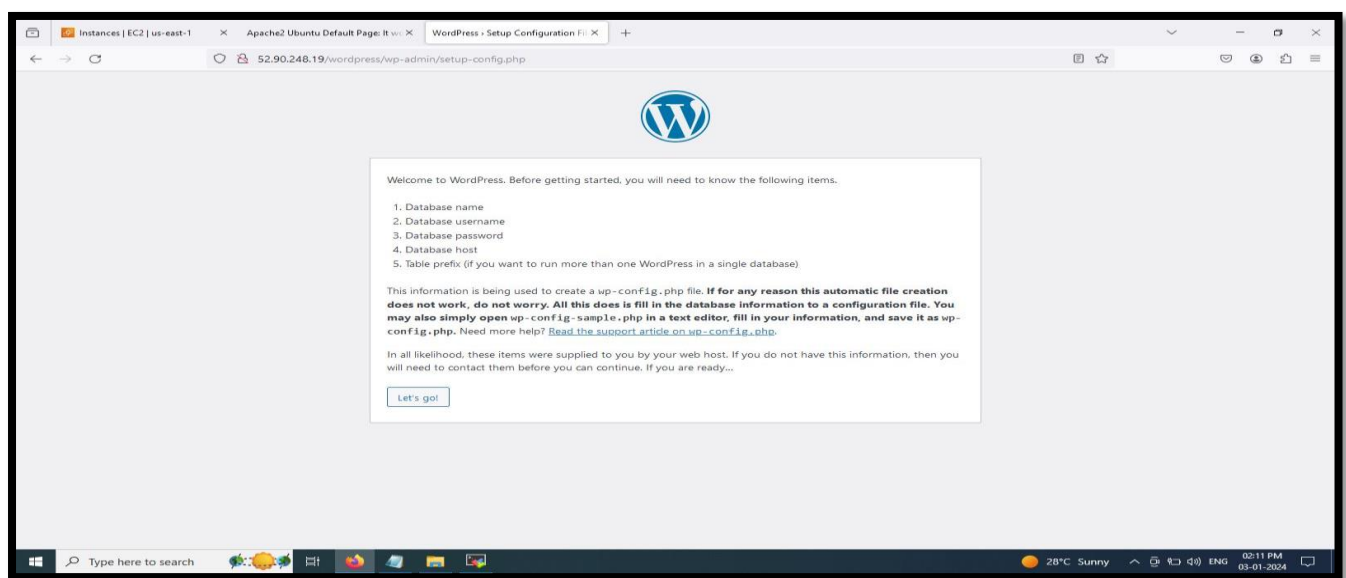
Instances | EC2 | us-east-1 ×
Apache2 Ubuntu Default Page: It wo ×
WordPress › Setup Configuration Fi ×
+

52.90.248.19/wordpress/wp-admin/setup-config.php

Welcome to WordPress. Before getting started, you will need to know the following items.

1. Database name
2. Database username
3. Database password
4. Database host
5. Table prefix (if you want to run more than one WordPress in a single database)

This information is being used to create a wp-config.php file. **If for any reason this automatic file creation does not work, do not worry. All this does is fill in the database information to a configuration file. You may also simply open wp-config-sample.php in a text editor, fill in your information, and save it as wp-config.php.** Need more help? Read the support article on wp-config.php.

In all likelihood, these items were supplied to you by your web host. If you do not have this information, then you will need to contact them before you can continue. If you are ready…

Let's go!

Type here to search
28°C Sunny
ENG
02:11 PM
03-01-2024